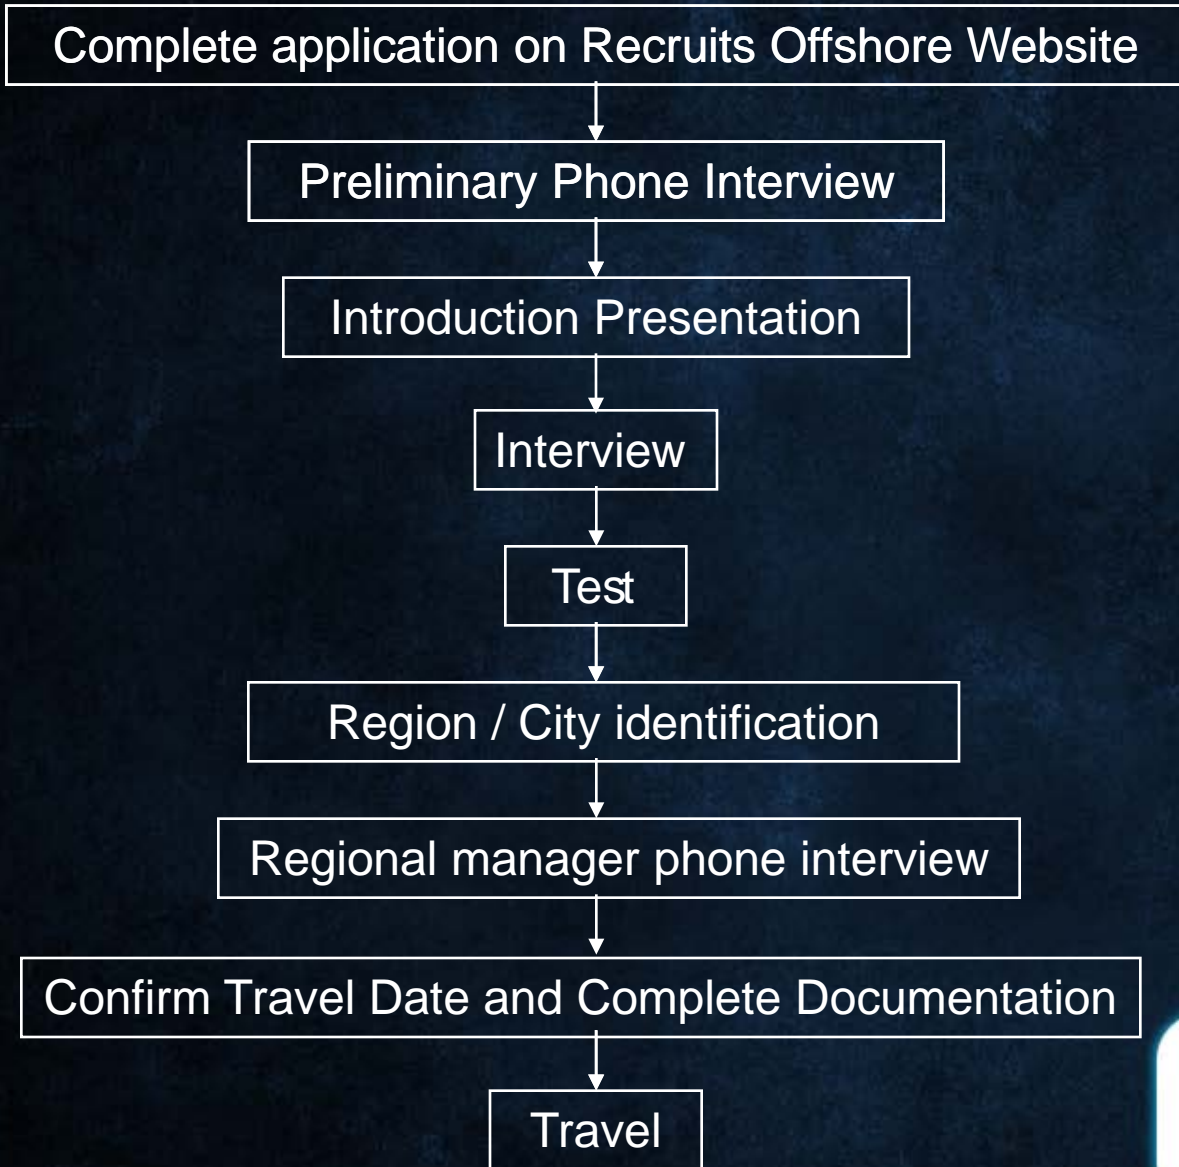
Complete application on Recruits Offshore Website

Preliminary Phone Interview

Introduction Presentation

Interview

Test

Region / City identification

Regional manager phone interview

Confirm Travel Date and Complete Documentation

Travel